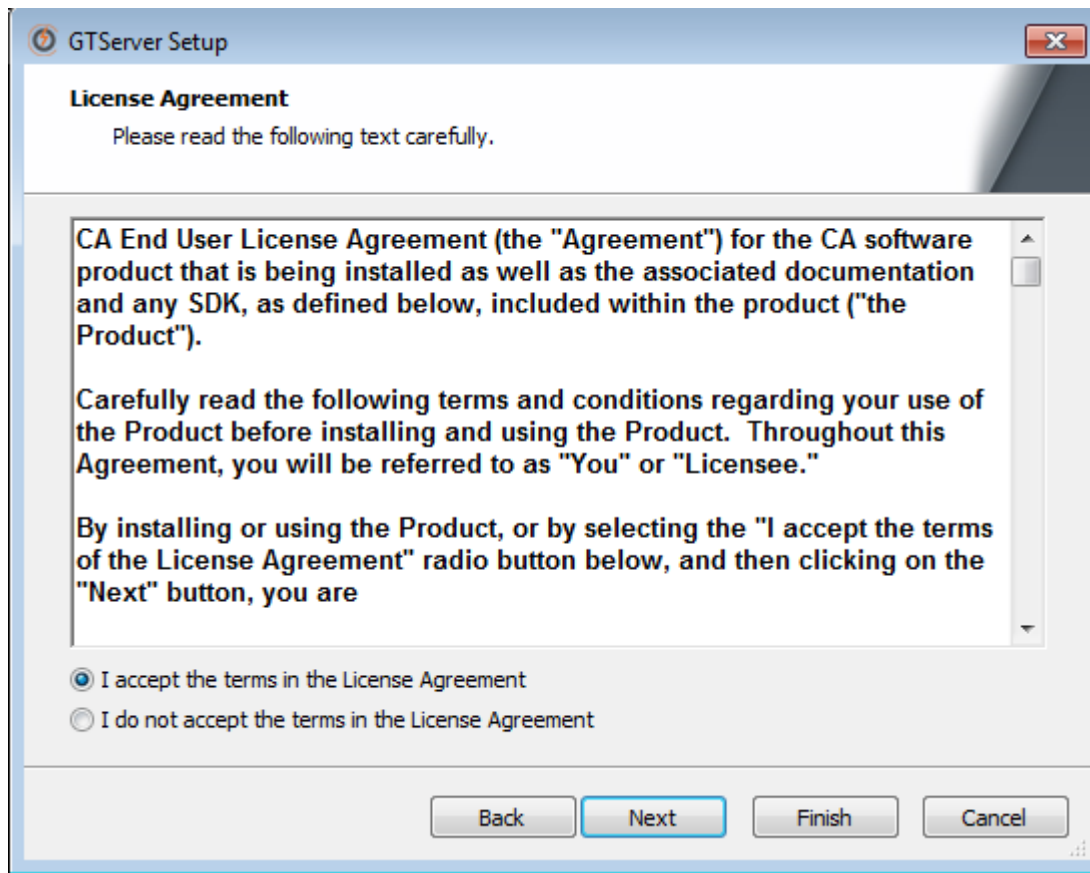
GTServer Setup

License Agreement

Please read the following text carefully.

CA End User License Agreement (the "Agreement") for the CA software product that is being installed as well as the associated documentation and any SDK, as defined below, included within the product ("the Product").

Carefully read the following terms and conditions regarding your use of the Product before installing and using the Product. Throughout this Agreement, you will be referred to as "You" or "Licensee."

By installing or using the Product, or by selecting the "I accept the terms of the License Agreement" radio button below, and then clicking on the "Next" button, you are

I accept the terms in the License Agreement

I do not accept the terms in the License Agreement

Back Next Finish Cancel